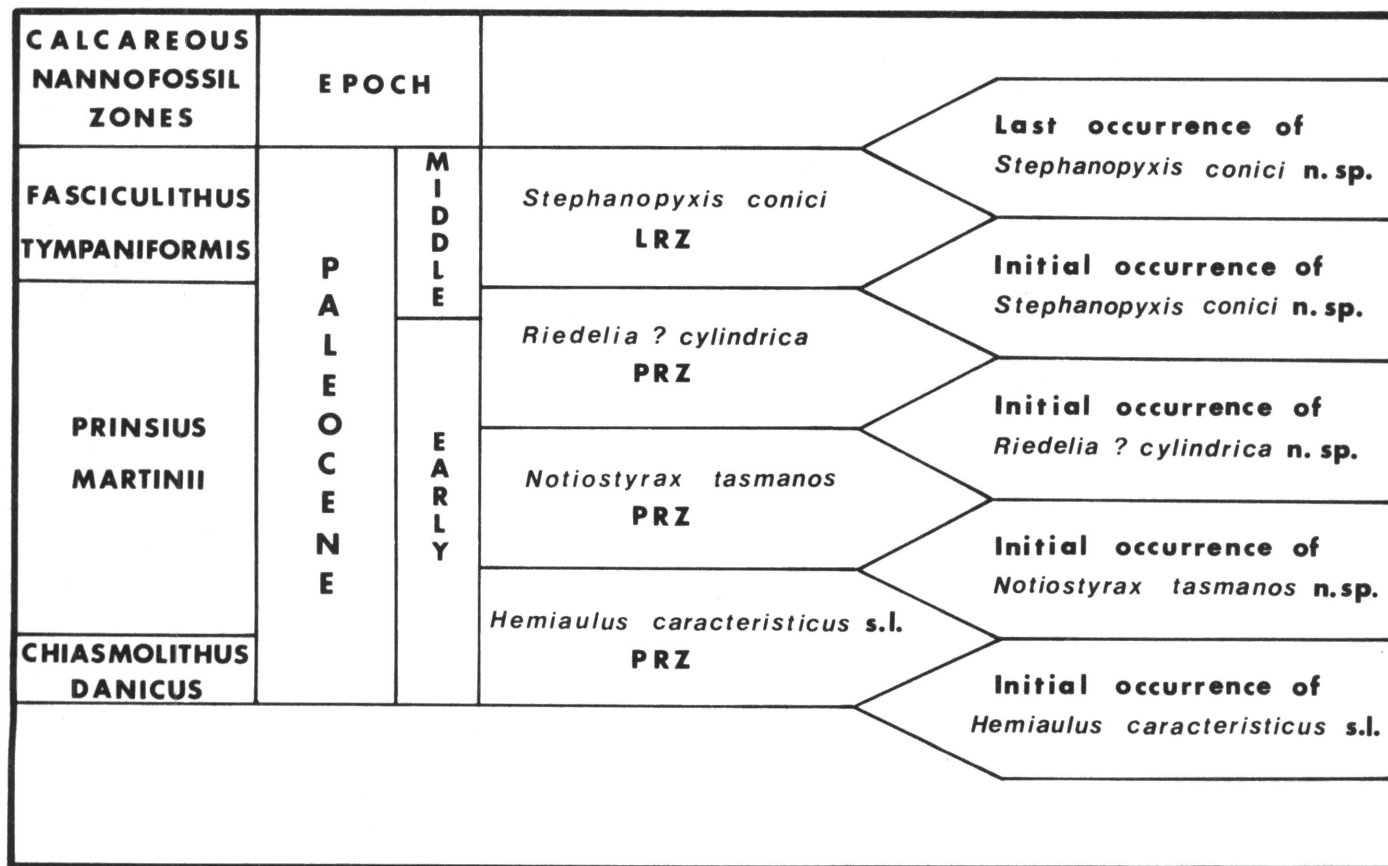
| CALCAREOUS NANNOFOSSIL ZONES | EPOCH | | |
|---|---|---|---|
| FASCICULITHUS TYMPANIFORMIS | PALEOCENE | MIDDLE | *Stephanopyxis conici* LRZ |
| PRINSIUS MARTINII | | | *Riedelia ? cylindrica* PRZ |
| | | EARLY | *Notiostyrax tasmanos* PRZ |
| CHIASMOLITHUS DANICUS | | | *Hemiaulus caracteristicus* s.l. PRZ |

Last occurrence of *Stephanopyxis conici* n. sp.

Initial occurrence of *Stephanopyxis conici* n. sp.

Initial occurrence of *Riedelia ? cylindrica* n. sp.

Initial occurrence of *Notiostyrax tasmanos* n. sp.

Initial occurrence of *Hemiaulus caracteristicus* s.l.